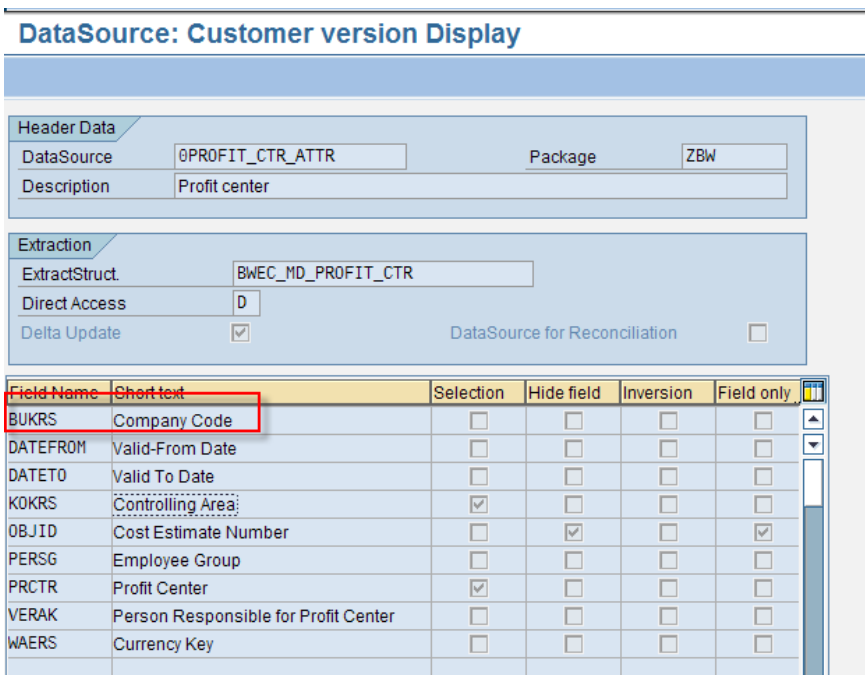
DataSource: Customer version Display

Header Data

DataSource 0PROFIT_CTR_ATTR Package ZBW

Description Profit center

Extraction

ExtractStruct. BWEC_MD_PROFIT_CTR

Direct Access D

Delta Update

DataSource for Reconciliation

| Field Name | Short text | Selection | Hide field | Inversion | Field only |
|---|---|---|---|---|---|
| BUKRS | Company Code | | | | |
| DATEFROM | Valid-From Date | | | | |
| DATETO | Valid To Date | | | | |
| KOKRS | Controlling Area | | | | |
| OBJID | Cost Estimate Number | | | | |
| PERSG | Employee Group | | | | |
| PRCTR | Profit Center | | | | |
| VERAK | Person Responsible for Profit Center | | | | |
| WAERS | Currency Key | | | | |